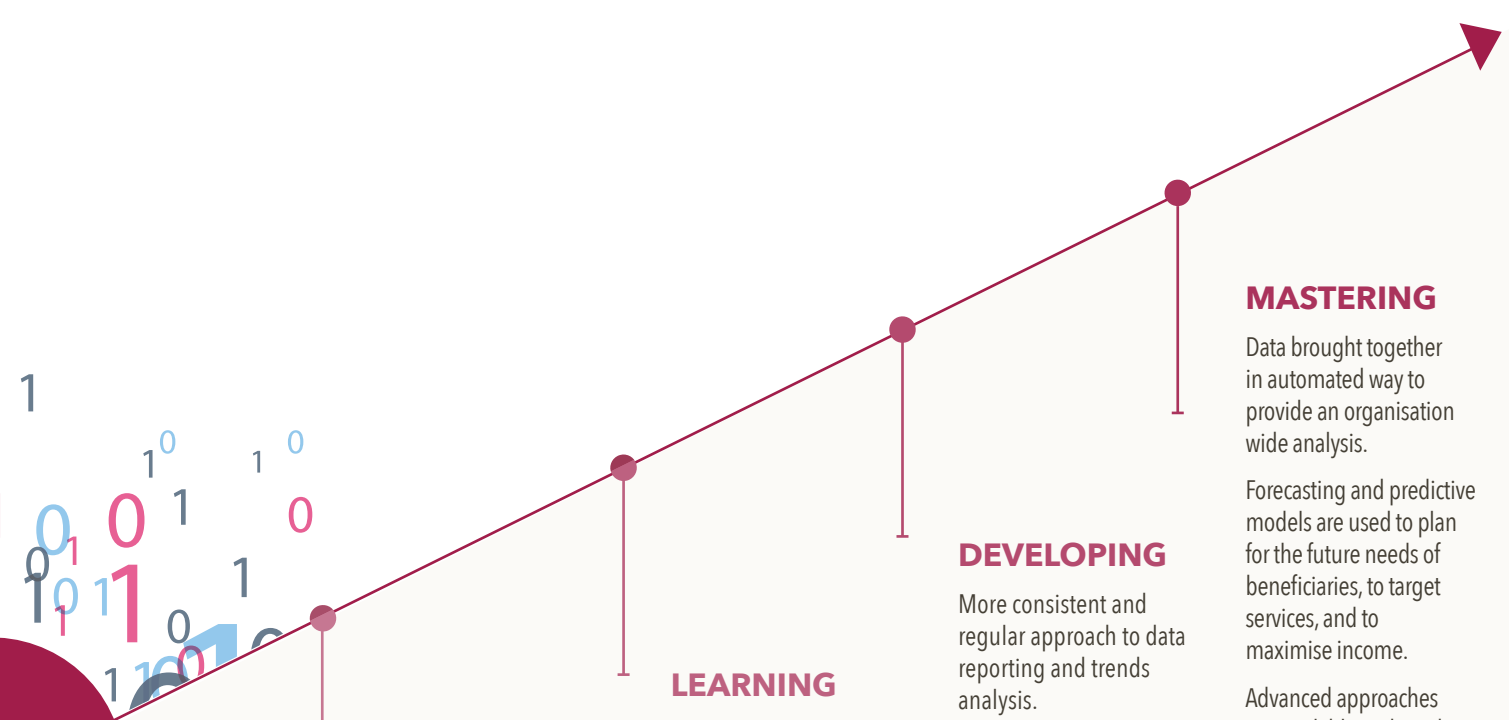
MASTERING

Data brought together in automated way to provide an organisation wide analysis.

Forecasting and predictive models are used to plan for the future needs of beneficiaries, to target services, and to maximise income.

Advanced approaches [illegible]

DEVELOPING

More consistent and regular approach to data reporting and trends analysis.

LEARNING

1
1 0
1 0
0 0 1 0
0 1
1 0 1 1 1
1
0
1 10 0